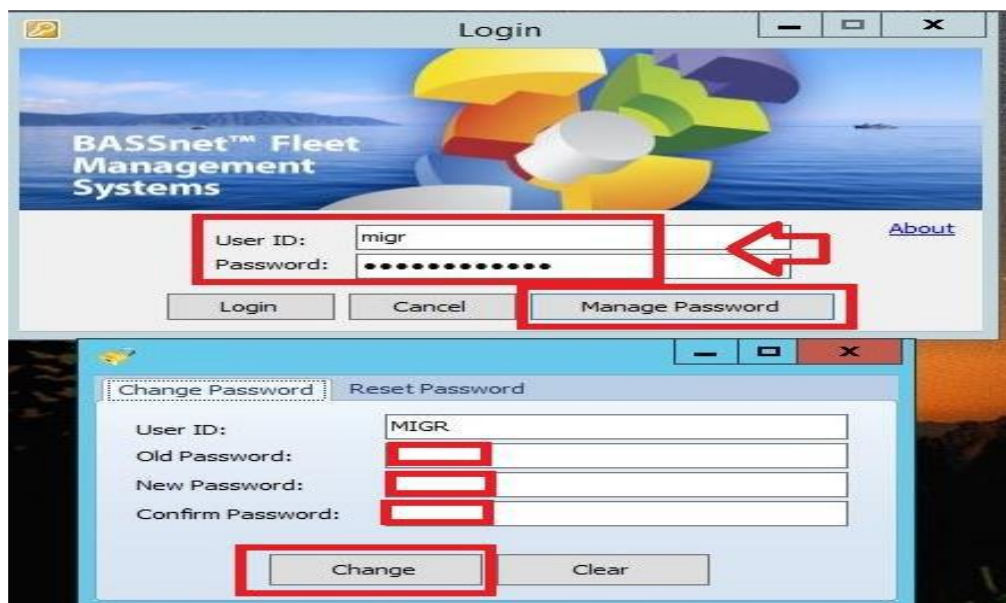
Login

BASSnet™ Fleet Management Systems

User ID: migr
Password: •••••••••••••

About

Login
Cancel
Manage Password

Change Password
Reset Password

User ID: MIGR
Old Password:
New Password:
Confirm Password:

Change
Clear